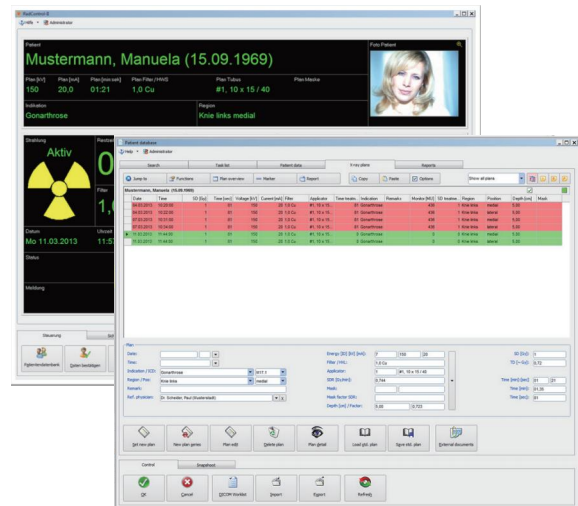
RadControl II

Hilfe | Administrator

Patient

Mustermann, Manuela (15.09.1969)

Foto Patient

| Plan [kV] | Plan [mA] | Plan [min:sek] | Plan Filter / HWS | Plan Tubus | Plan Maske |
|---|---|---|---|---|---|
| 150 | 20,0 | 01:21 | 1,0 Cu | #1, 10 x 15 / 40 | |

Indikation
Gonarthrose

Region
Knie links medial

Strahlung

Aktiv

Filter

Datum
Mo 11.03.2013

Status

Meldung

Steuerung

Patientendatenbank | Daten bestätigen

Patient database

Help | Administrator

Search | Task list | Patient data | X-ray plans | Reports

Jump to | Functions | Plan overview | Marker | Report | Copy | Paste | Options | Show all plans

Mustermann, Manuela (15.09.1969)

| Date | Time | SD [Gy] | Time [sec] | Voltage [kV] | Current [mA] | Filter | Applicator | Time treatm. | Indication | Remarks | Monitor [MU] | SD treatm. | Region | Position | Depth [cm] | Mask |
|---|---|---|---|---|---|---|---|---|---|---|---|---|---|---|---|---|
| 04.03.2013 | 10:22:00 | 1 | 81 | 150 | 20 | 1,0 Cu | #1, 10 x 15... | 81 | Gonarthrose | | 438 | 1 | Knie links | medial | 5,00 | |
| 04.03.2013 | 10:22:00 | 1 | 81 | 150 | 20 | 1,0 Cu | #1, 10 x 15... | 81 | Gonarthrose | | 438 | 1 | Knie links | lateral | 5,00 | |
| 07.03.2013 | 10:24:00 | 1 | 81 | 150 | 20 | 1,0 Cu | #1, 10 x 15... | 81 | Gonarthrose | | 438 | 1 | Knie links | medial | 5,00 | |
| 07.03.2013 | 10:24:00 | 1 | 81 | 150 | 20 | 1,0 Cu | #1, 10 x 15... | 81 | Gonarthrose | | 438 | 1 | Knie links | lateral | 5,00 | |
| 11.03.2013 | 11:44:00 | 1 | 81 | 150 | 20 | 1,0 Cu | #1, 10 x 15... | 81 | Gonarthrose | | 0 | 0 | Knie links | medial | 5,00 | |
| 11.03.2013 | 11:44:00 | 1 | 81 | 150 | 20 | 1,0 Cu | #1, 10 x 15... | 81 | Gonarthrose | | 0 | 0 | Knie links | lateral | 5,00 | |

Plan

Date:
Time:
Indication / ICD: Gonarthrose | M17.1
Region / Pos.: Knie links | medial
Remark:
Ref. physician: Dr. Schmidt, Paul (Musterstadt)

Energy [kV] [kV] [mA]: 1 | 150 | 20
Filter / HVL: 1,0 Cu
Applicator: 1 | #1, 10 x 15 / 40
SSD [Gy/min]: 0,744
Mask:
Mask factor SSD:
Depth [cm] / Factor: 5,00 | 0,723

SD [Gy]: 1
TD [~Gy]: 0,72
Time [min] [sec]: 01 | 21
Time [sec]: 81,36
Time [sec]: 81

Set new plan | New plan series | Plan edit | Delete plan | Plan detail | Load std. plan | Save std. plan | External documents

Control | Snapshot

OK | Cancel | DICOM Worklist | Import | Export | Refresh